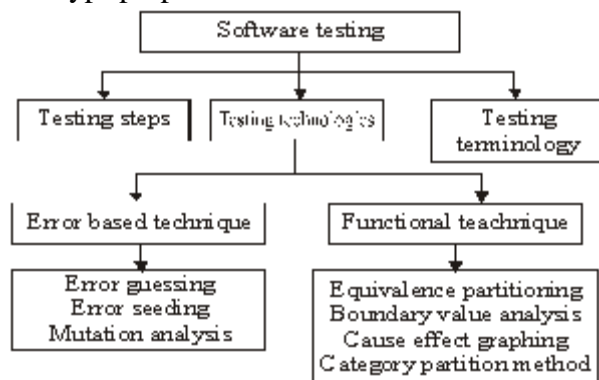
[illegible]

Software testing

Testing steps

Testing technologies

Testing terminology

Error based technique

Functional teachnique

Error guessing
Error seeding
Mutation analysis

Equivalence partitioning
Boundary value analysis
Cause effect graphing
Category partition method